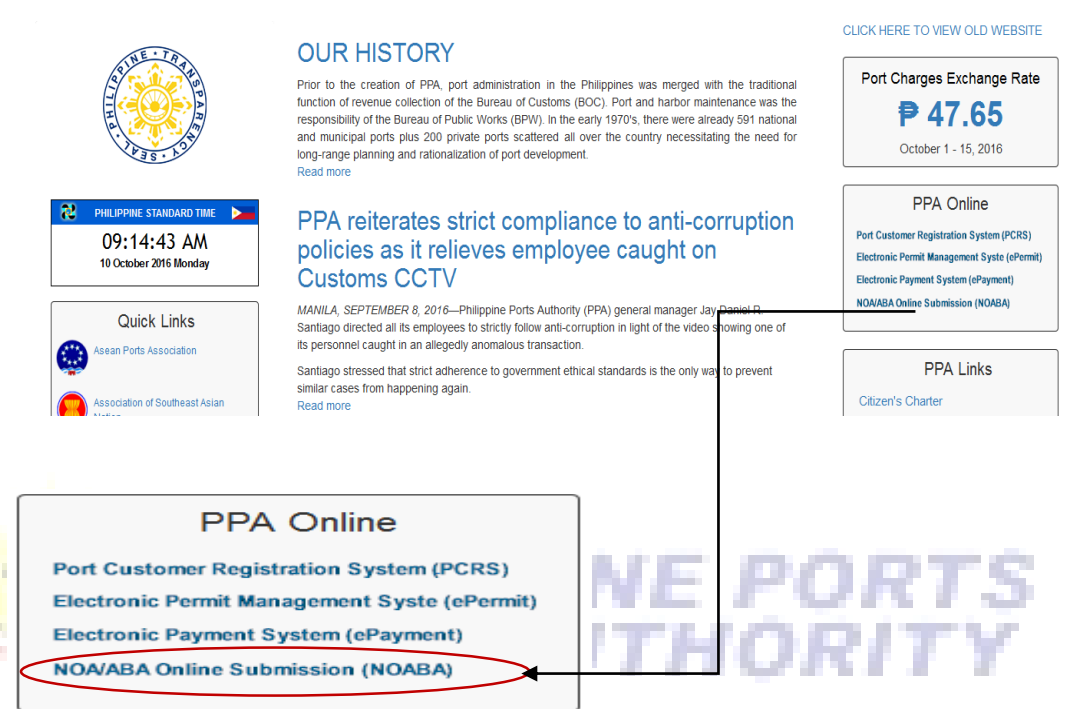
PHILIPPINE • TRANSPARENCY • SEAL

OUR HISTORY

Prior to the creation of PPA, port administration in the Philippines was merged with the traditional function of revenue collection of the Bureau of Customs (BOC). Port and harbor maintenance was the responsibility of the Bureau of Public Works (BPW). In the early 1970's, there were already 591 national and municipal ports plus 200 private ports scattered all over the country necessitating the need for long-range planning and rationalization of port development.
Read more

PHILIPPINE STANDARD TIME
09:14:43 AM
10 October 2016 Monday

PPA reiterates strict compliance to anti-corruption policies as it relieves employee caught on Customs CCTV

MANILA, SEPTEMBER 8, 2016—Philippine Ports Authority (PPA) general manager Jay Daniel R. Santiago directed all its employees to strictly follow anti-corruption in light of the video showing one of its personnel caught in an allegedly anomalous transaction.

Santiago stressed that strict adherence to government ethical standards is the only way to prevent similar cases from happening again.
Read more

Quick Links
Asean Ports Association
Association of Southeast Asian Nation

CLICK HERE TO VIEW OLD WEBSITE

Port Charges Exchange Rate
₱ 47.65
October 1 - 15, 2016

PPA Online
Port Customer Registration System (PCRS)
Electronic Permit Management Syste (ePermit)
Electronic Payment System (ePayment)
NOA/ABA Online Submission (NOABA)

PPA Links
Citizen's Charter

PPA Online
Port Customer Registration System (PCRS)
Electronic Permit Management Syste (ePermit)
Electronic Payment System (ePayment)
NOA/ABA Online Submission (NOABA)

NE PORTS
THORITY